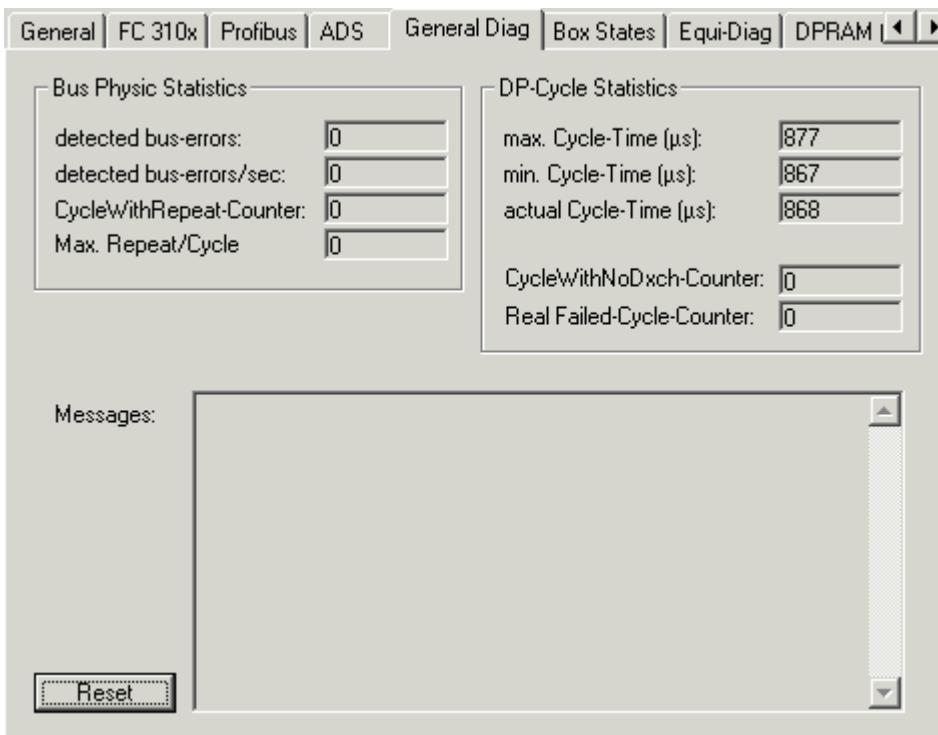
General | FC 310x | Profibus | ADS | General Diag | Box States | Equi-Diag | DPRAM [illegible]

Bus Physic Statistics

detected bus-errors: 0
detected bus-errors/sec: 0
CycleWithRepeat-Counter: 0
Max. Repeat/Cycle 0

DP-Cycle Statistics

max. Cycle-Time (µs): 877
min. Cycle-Time (µs): 867
actual Cycle-Time (µs): 868

CycleWithNoDxch-Counter: 0
Real Failed-Cycle-Counter: 0

Messages:

Reset